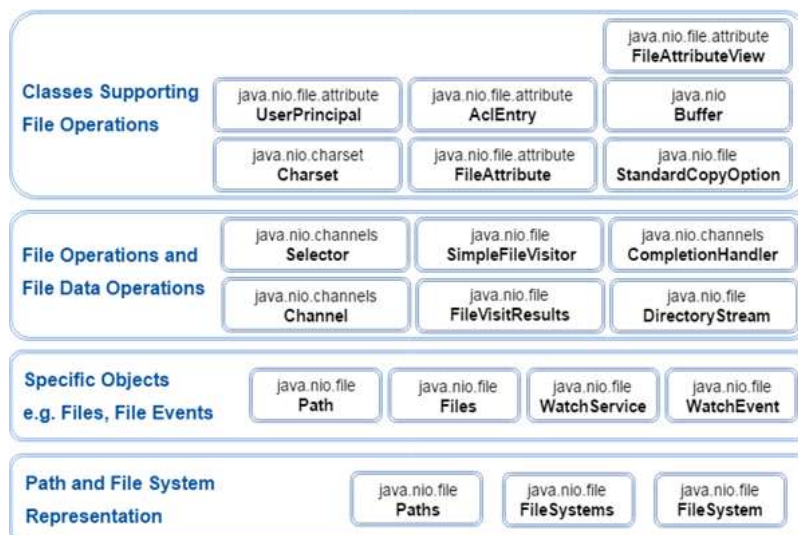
java.nio.file.attribute
FileAttributeView

Classes Supporting File Operations

java.nio.file.attribute
UserPrincipal

java.nio.file.attribute
AclEntry

java.nio
Buffer

java.nio.charset
Charset

java.nio.file.attribute
FileAttribute

java.nio.file
StandardCopyOption

File Operations and File Data Operations

java.nio.channels
Selector

java.nio.file
SimpleFileVisitor

java.nio.channels
CompletionHandler

java.nio.channels
Channel

java.nio.file
FileVisitResults

java.nio.file
DirectoryStream

Specific Objects e.g. Files, File Events

java.nio.file
Path

java.nio.file
Files

java.nio.file
WatchService

java.nio.file
WatchEvent

Path and File System Representation

java.nio.file
Paths

java.nio.file
FileSystems

java.nio.file
FileSystem